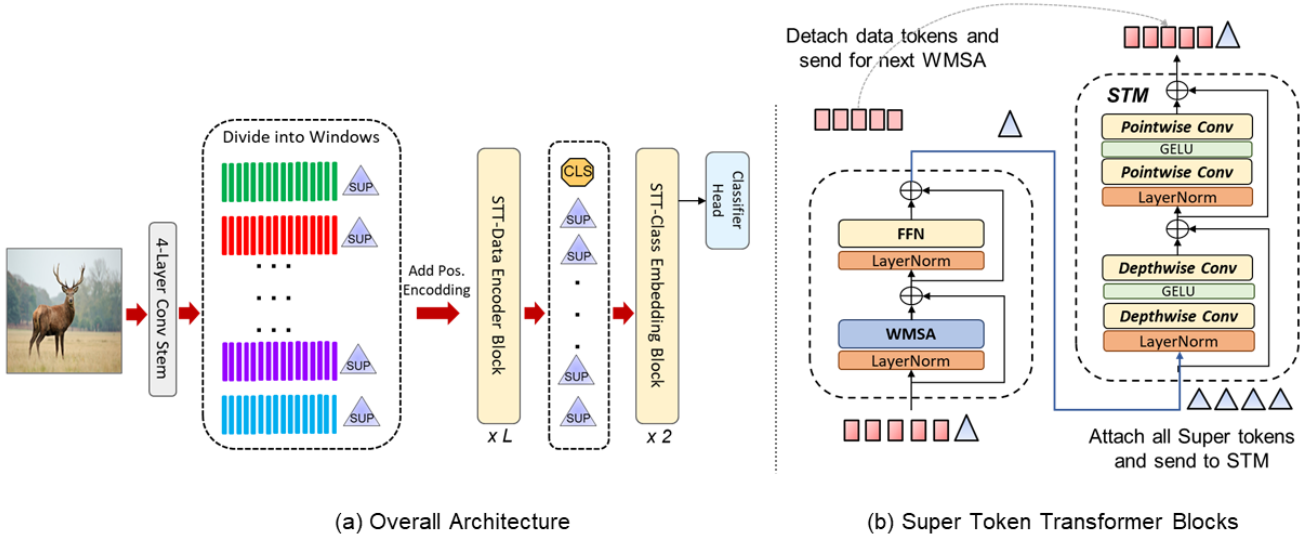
4-Layer Conv Stem

Divide into Windows

SUP

SUP

. . .

. . .

. . .

SUP

SUP

Add Pos. Encodding

STT-Data Encoder Block

x L

CLS

SUP

SUP

SUP

SUP

SUP

STT-Class Embedding Block

x 2

Classifier Head

(a) Overall Architecture

Detach data tokens and send for next WMSA

FFN

LayerNorm

WMSA

LayerNorm

STM

Pointwise Conv

GELU

Pointwise Conv

LayerNorm

Depthwise Conv

GELU

Depthwise Conv

LayerNorm

Attach all Super tokens and send to STM

(b) Super Token Transformer Blocks